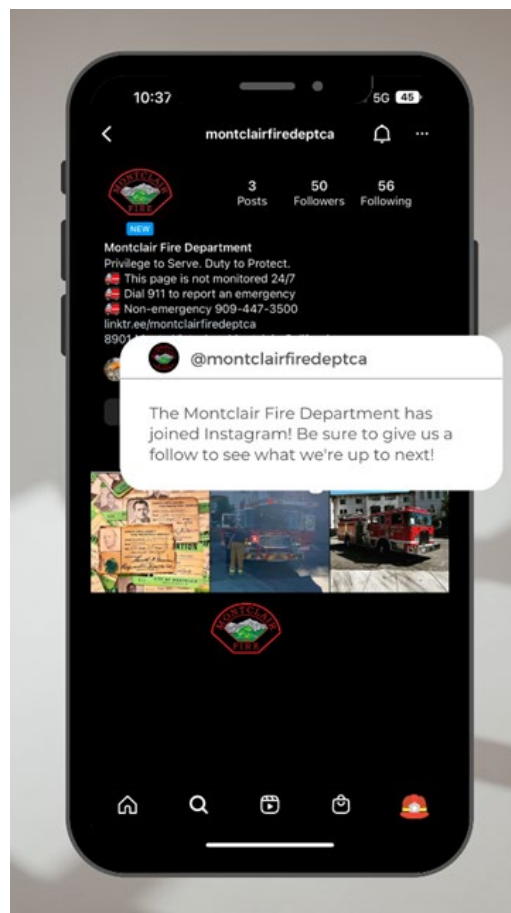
10:37

5G 45

montclairfiredeptca

MONTCLAIR FIRE

3 Posts

50 Followers

56 Following

NEW

Montclair Fire Department

Privilege to Serve. Duty to Protect.

🚒 This page is not monitored 24/7

🚒 Dial 911 to report an emergency

🚒 Non-emergency 909-447-3500

linktr.ee/montclairfiredeptca

8901 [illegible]

@montclairfiredeptca

The Montclair Fire Department has joined Instagram! Be sure to give us a follow to see what we're up to next!

MONTCLAIR FIRE